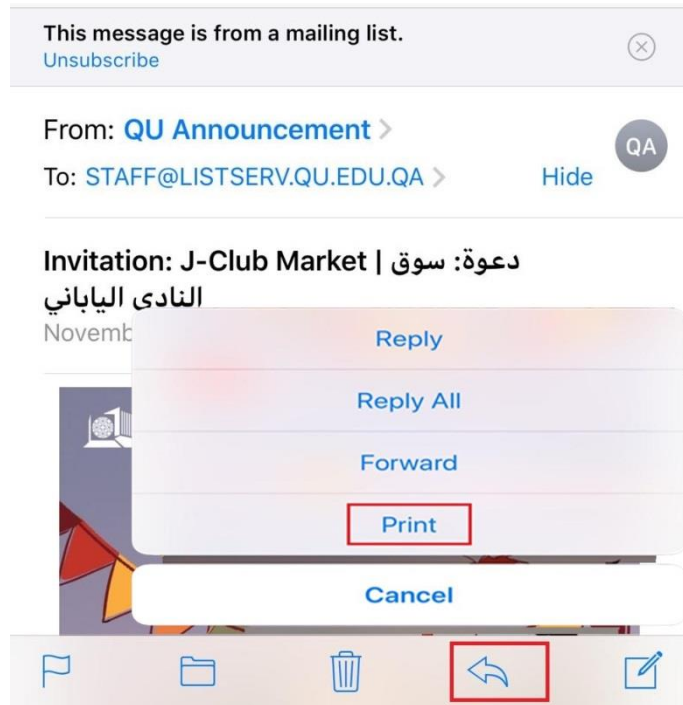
This message is from a mailing list.
Unsubscribe

From: QU Announcement >
To: STAFF@LISTSERV.QU.EDU.QA >
Hide
QA

Invitation: J-Club Market | دعوة: سوق النادي الياباني
Novemb

Reply
Reply All
Forward
Print
Cancel